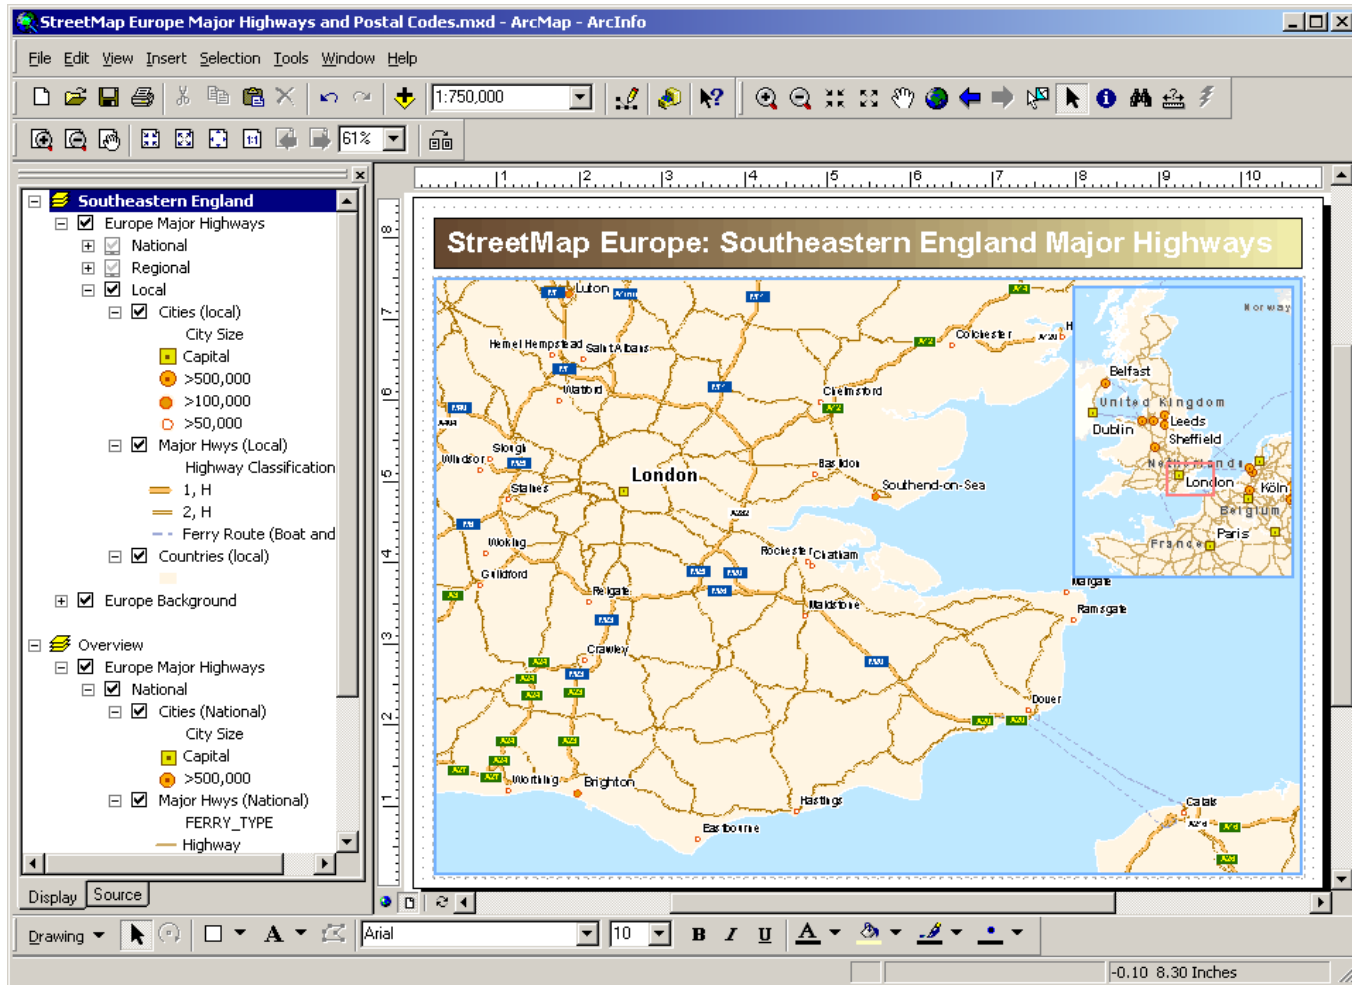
StreetMap Europe Major Highways and Postal Codes.mxd - ArcMap - ArcInfo

File Edit View Insert Selection Tools Window Help

1:750,000

61%

Southeastern England
Europe Major Highways
National
Regional
Local
Cities (local)
City Size
Capital
>500,000
>100,000
>50,000
Major Hwys (Local)
Highway Classification
1, H
2, H
Ferry Route (Boat and
Countries (local)
Europe Background

Overview
Europe Major Highways
National
Cities (National)
City Size
Capital
>500,000
Major Hwys (National)
FERRY_TYPE
Highway

Display Source

StreetMap Europe: Southeastern England Major Highways

Luton
Hemel Hempstead
Saint Albans
Watford
Colchester
Chelmsford
Slough
Windsor
London
Basildon
Southend-on-Sea
Staines
Woking
Guildford
Rochester
Chatham
Reigate
Maidstone
Crawley
Margate
Ramsgate
Dover
Worthing
Brighton
Hastings
Eastbourne
Calais
Norway
Belfast
United Kingdom
Leeds
Dublin
Sheffield
Netherlands
London
Köln
Belgium
Paris
France

Drawing
Arial
10
B I U

-0.10 8.30 Inches